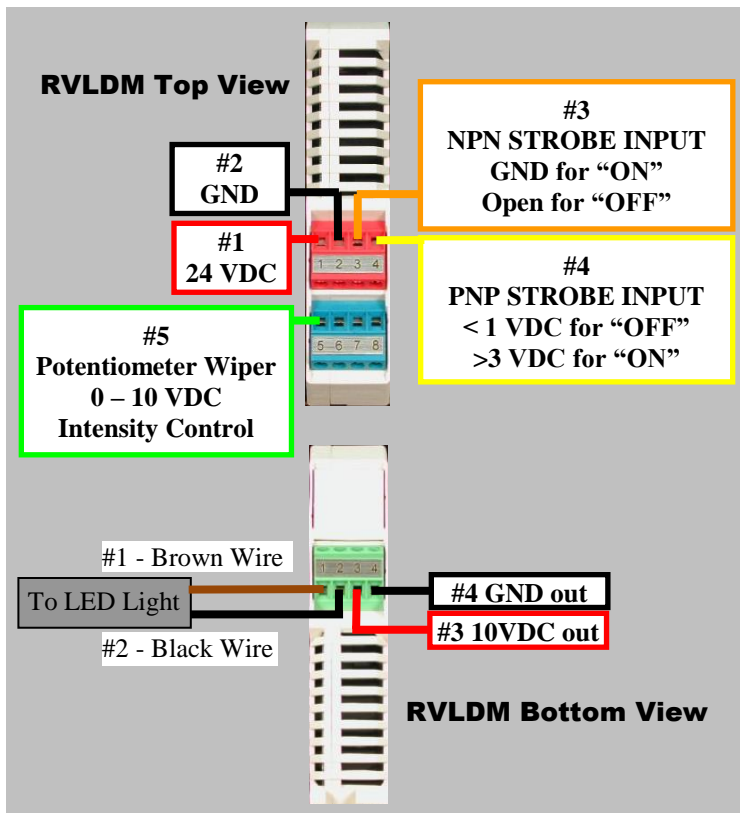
RVLDM Top View

#2
GND

#1
24 VDC

#3
NPN STROBE INPUT
GND for "ON"
Open for "OFF"

1 2 3 4

#4
PNP STROBE INPUT
< 1 VDC for "OFF"
>3 VDC for "ON"

5 6 7 8

#5
Potentiometer Wiper
0 – 10 VDC
Intensity Control

#1 - Brown Wire

To LED Light

1 2 3 4

#4 GND out

#3 10VDC out

#2 - Black Wire

RVLDM Bottom View